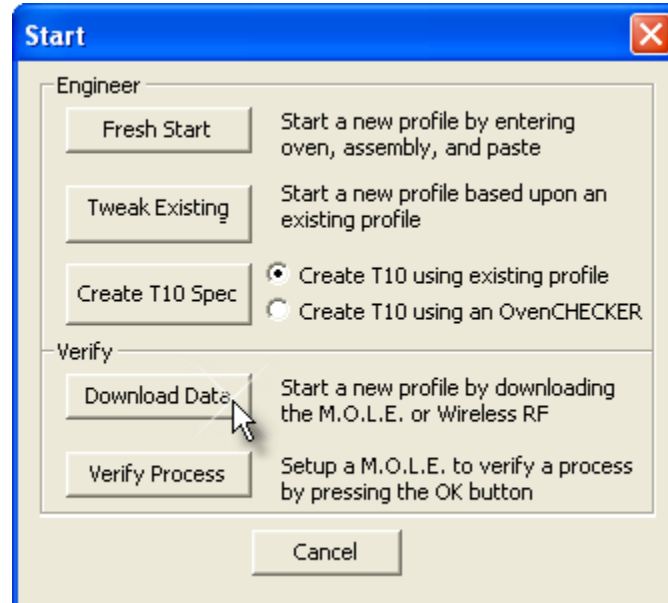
Start

Engineer

Fresh Start

Start a new profile by entering oven, assembly, and paste

Tweak Existing

Start a new profile based upon an existing profile

Create T10 Spec

Create T10 using existing profile

Create T10 using an OvenCHECKER

Verify

Download Data

Start a new profile by downloading the M.O.L.E. or Wireless RF

Verify Process

Setup a M.O.L.E. to verify a process by pressing the OK button

Cancel